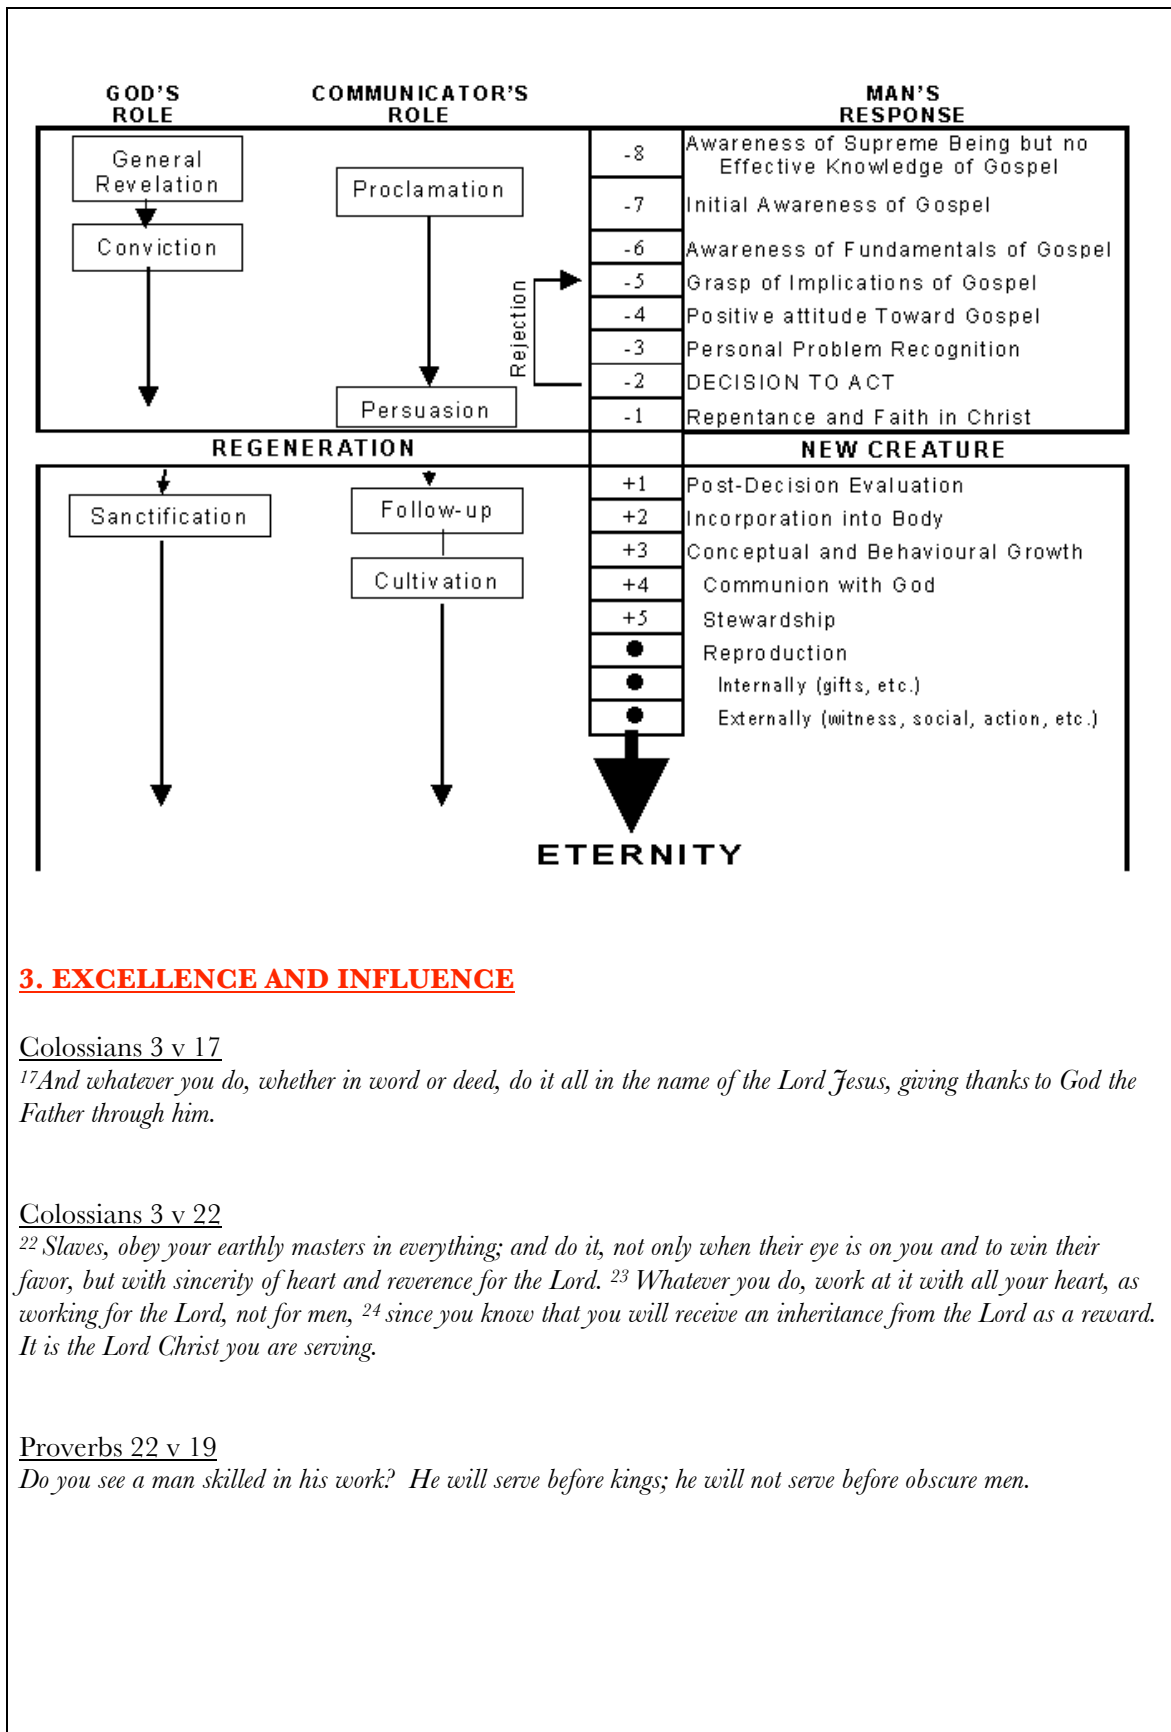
GOD'S ROLE

COMMUNICATOR'S ROLE

MAN'S RESPONSE

General Revelation

Conviction

Proclamation

Persuasion

Rejection

| | |
|---|---|
| -8 | Awareness of Supreme Being but no Effective Knowledge of Gospel |
| -7 | Initial Awareness of Gospel |
| -6 | Awareness of Fundamentals of Gospel |
| -5 | Grasp of Implications of Gospel |
| -4 | Positive attitude Toward Gospel |
| -3 | Personal Problem Recognition |
| -2 | DECISION TO ACT |
| -1 | Repentance and Faith in Christ |

REGENERATION

NEW CREATURE

Sanctification

Follow-up

Cultivation

| | |
|---|---|
| +1 | Post-Decision Evaluation |
| +2 | Incorporation into Body |
| +3 | Conceptual and Behavioural Growth |
| +4 | Communion with God |
| +5 | Stewardship |
| ● | Reproduction |
| ● | Internally (gifts, etc.) |
| ● | Externally (witness, social, action, etc.) |

ETERNITY

3. EXCELLENCE AND INFLUENCE

Colossians 3 v 17
$^{17}$And whatever you do, whether in word or deed, do it all in the name of the Lord Jesus, giving thanks to God the Father through him.

Colossians 3 v 22
$^{22}$ Slaves, obey your earthly masters in everything; and do it, not only when their eye is on you and to win their favor, but with sincerity of heart and reverence for the Lord. $^{23}$ Whatever you do, work at it with all your heart, as working for the Lord, not for men, $^{24}$ since you know that you will receive an inheritance from the Lord as a reward. It is the Lord Christ you are serving.

Proverbs 22 v 19
Do you see a man skilled in his work? He will serve before kings; he will not serve before obscure men.